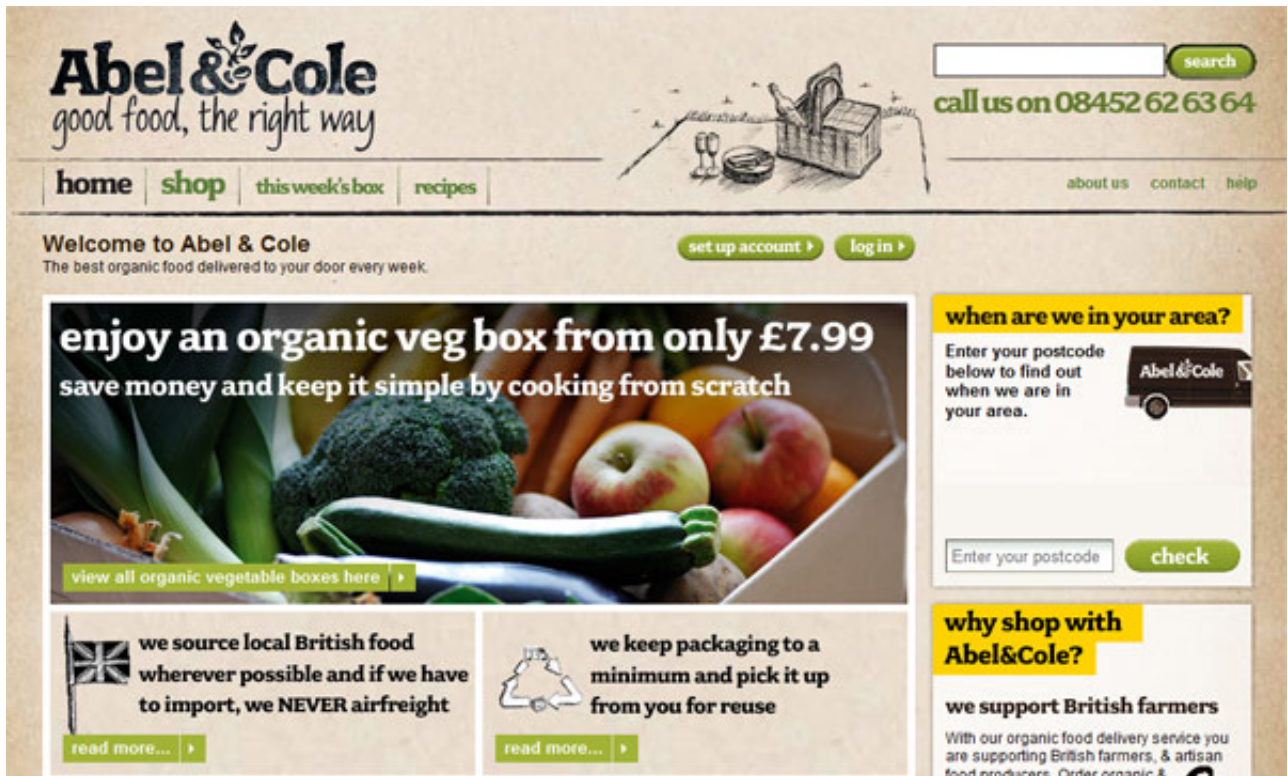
Abel & Cole
good food, the right way

search
call us on 08452 62 63 64

home | shop | this week's box | recipes

about us | contact | help

Welcome to Abel & Cole
The best organic food delivered to your door every week.

set up account ▸ | log in ▸

enjoy an organic veg box from only £7.99
save money and keep it simple by cooking from scratch

view all organic vegetable boxes here ▸

we source local British food wherever possible and if we have to import, we NEVER airfreight

read more... ▸

we keep packaging to a minimum and pick it up from you for reuse

read more... ▸

when are we in your area?
Enter your postcode below to find out when we are in your area.

Abel&Cole

Enter your postcode
check

why shop with Abel&Cole?

we support British farmers
With our organic food delivery service you are supporting British farmers, & artisan food producers. Order organic & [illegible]